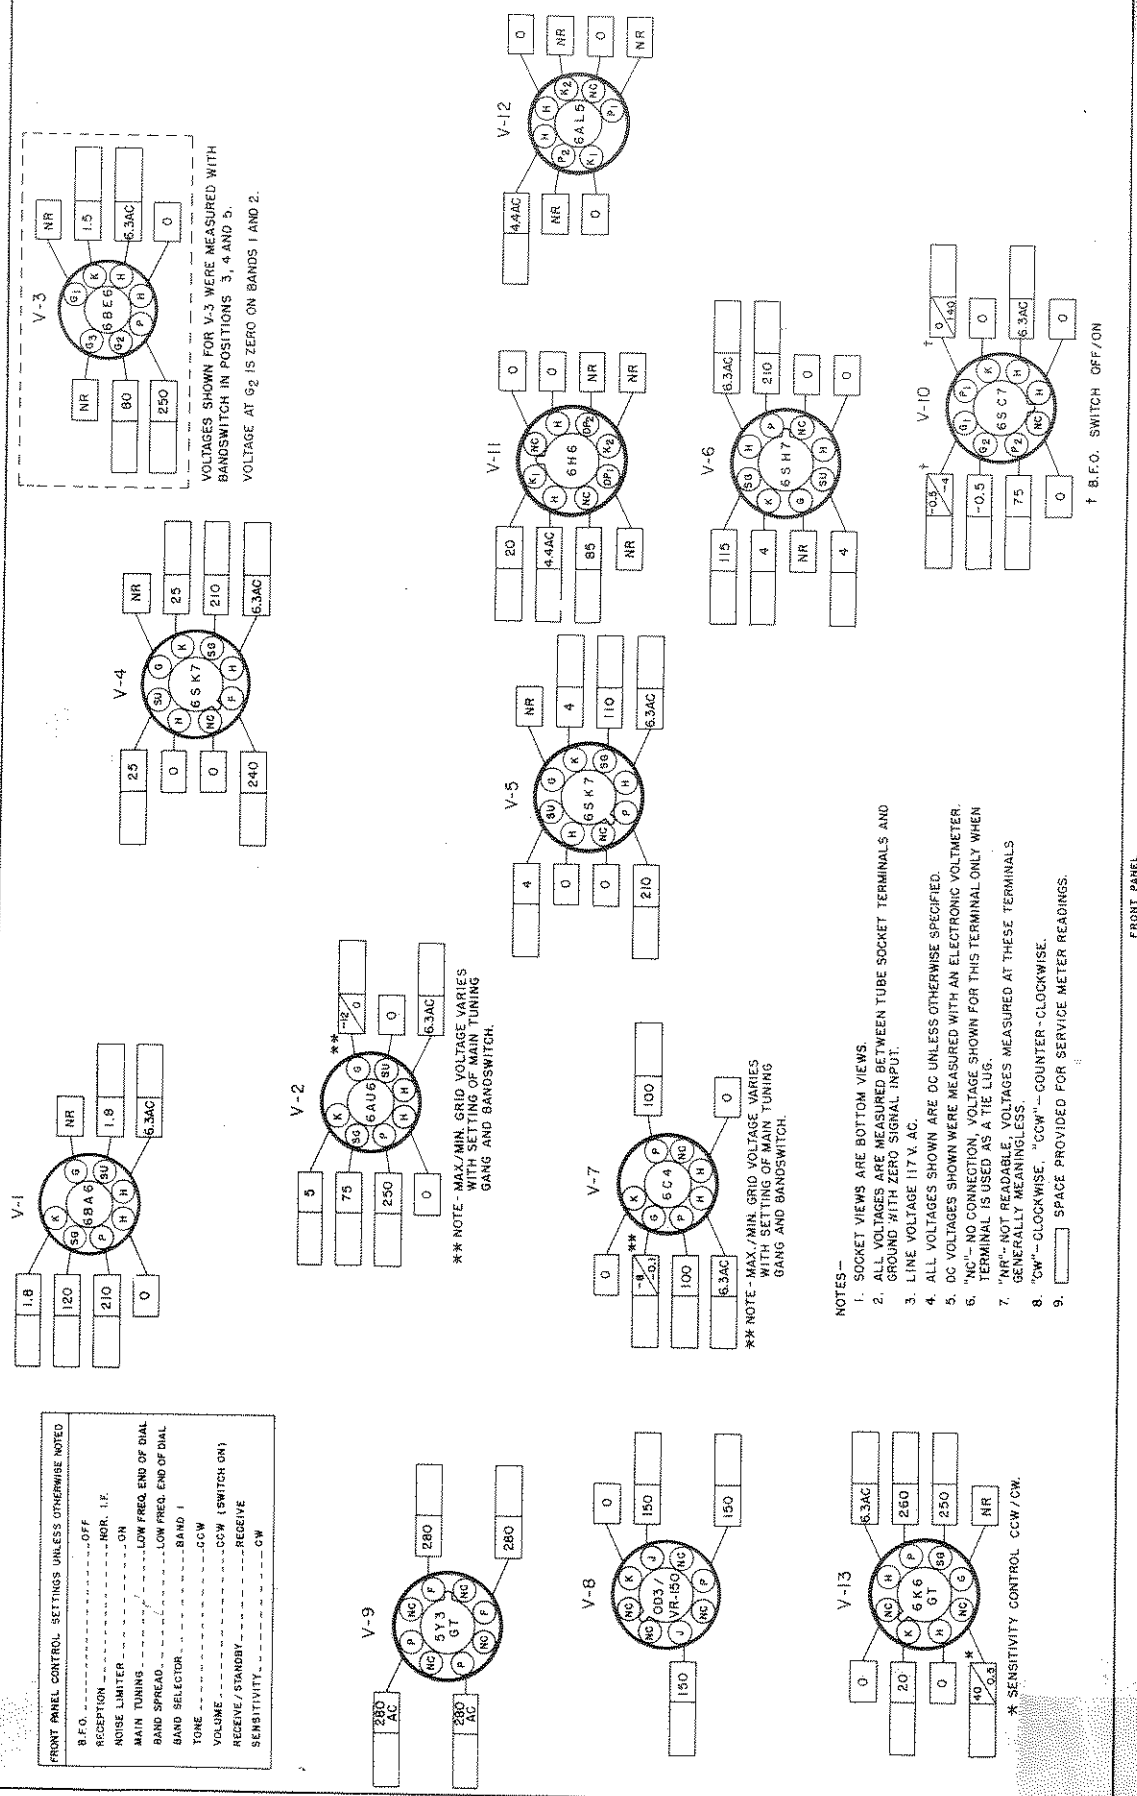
FRONT PANEL CONTROL SETTINGS UNLESS OTHERWISE NOTED

B.F.O. ............ OFF
RECEPTION ............ NOR. I.F.
NOISE LIMITER ............ ON
MAIN TUNING ............ LOW FREQ. END OF DIAL
BAND SPREAD ............ LOW FREQ. END OF DIAL
BAND SELECTOR ............ BAND I
TONE ............ CCW
VOLUME ............ CCW (SWITCH ON)
RECEIVE/STANDBY ............ RECEIVE
SENSITIVITY ............ CW

V-9
5Y3 GT
280 AC
280 AC
280
280

V-8
OD3/VR-150
150
0
150
150

V-13
6K6 GT
0
20
0
$\frac{40}{0.5}$ *
6.3AC
260
250
NR

* SENSITIVITY CONTROL CCW/CW.

V-1
6BA6
1.8
120
210
0
NR
1.8
6.3AC

V-2
6AU6
5
75
250
0
**
$\frac{-12}{0}$
0
6.3AC

** NOTE - MAX./MIN. GRID VOLTAGE VARIES WITH SETTING OF MAIN TUNING GANG AND BANDSWITCH.

V-7
6C4
0
**
$\frac{-8}{-0.1}$
100
6.3AC
100
0

** NOTE - MAX./MIN. GRID VOLTAGE VARIES WITH SETTING OF MAIN TUNING GANG AND BANDSWITCH.

NOTES—
1. SOCKET VIEWS ARE BOTTOM VIEWS.
2. ALL VOLTAGES ARE MEASURED BETWEEN TUBE SOCKET TERMINALS AND GROUND WITH ZERO SIGNAL INPUT.
3. LINE VOLTAGE 117 V. AC.
4. ALL VOLTAGES SHOWN ARE DC UNLESS OTHERWISE SPECIFIED.
5. DC VOLTAGES SHOWN WERE MEASURED WITH AN ELECTRONIC VOLTMETER.
6. "NC"- NO CONNECTION, VOLTAGE SHOWN FOR THIS TERMINAL ONLY WHEN TERMINAL IS USED AS A TIE LUG.
7. "NR"- NOT READABLE, VOLTAGES MEASURED AT THESE TERMINALS GENERALLY MEANINGLESS.
8. "CW"- CLOCKWISE. "CCW"- COUNTER-CLOCKWISE.
9. [ ] SPACE PROVIDED FOR SERVICE METER READINGS.

V-4
6SK7
25
0
0
240
NR
25
210
6.3AC

V-5
6SK7
4
0
0
210
NR
4
110
6.3AC

V-3
6BE6
NR
80
250
NR
1.5
6.3AC
0

VOLTAGES SHOWN FOR V-3 WERE MEASURED WITH BANDSWITCH IN POSITIONS 3, 4 AND 5.
VOLTAGE AT $G_2$ IS ZERO ON BANDS 1 AND 2.

V-11
6H6
20
4.4AC
85
NR
0
0
NR
NR

V-6
6SH7
115
4
NR
4
6.3AC
210
0
0

V-12
6AL5
4.4AC
NR
0
0
NR
0
NR

V-10
6SC7
† $\frac{-0.5}{-4}$
-0.5
75
0
† $\frac{0}{140}$
0
6.3AC
0

† B.F.O. SWITCH OFF/ON

FRONT PANEL